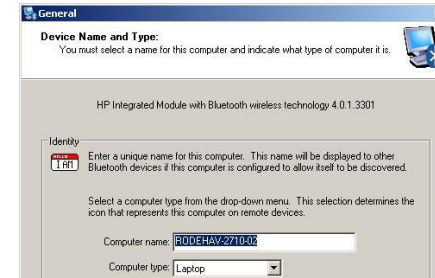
General

Device Name and Type:
You must select a name for this computer and indicate what type of computer it is.

HP Integrated Module with Bluetooth wireless technology 4.0.1.3301

Identity

HELLO I AM

Enter a unique name for this computer. This name will be displayed to other Bluetooth devices if this computer is configured to allow itself to be discovered.

Select a computer type from the drop-down menu. This selection determines the icon that represents this computer on remote devices.

Computer name: RODEHAV-2710-02

Computer type: Laptop